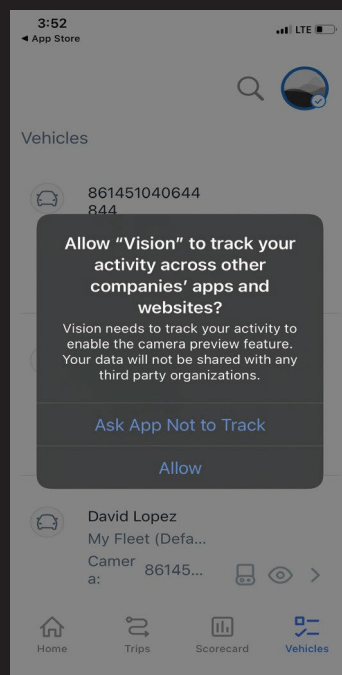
3:52
◂ App Store
LTE

Vehicles

861451040644
844

Allow “Vision” to track your activity across other companies' apps and websites?

Vision needs to track your activity to enable the camera preview feature. Your data will not be shared with any third party organizations.

Ask App Not to Track

Allow

David Lopez
My Fleet (Defa...
Camera: 86145...

Home
Trips
Scorecard
Vehicles